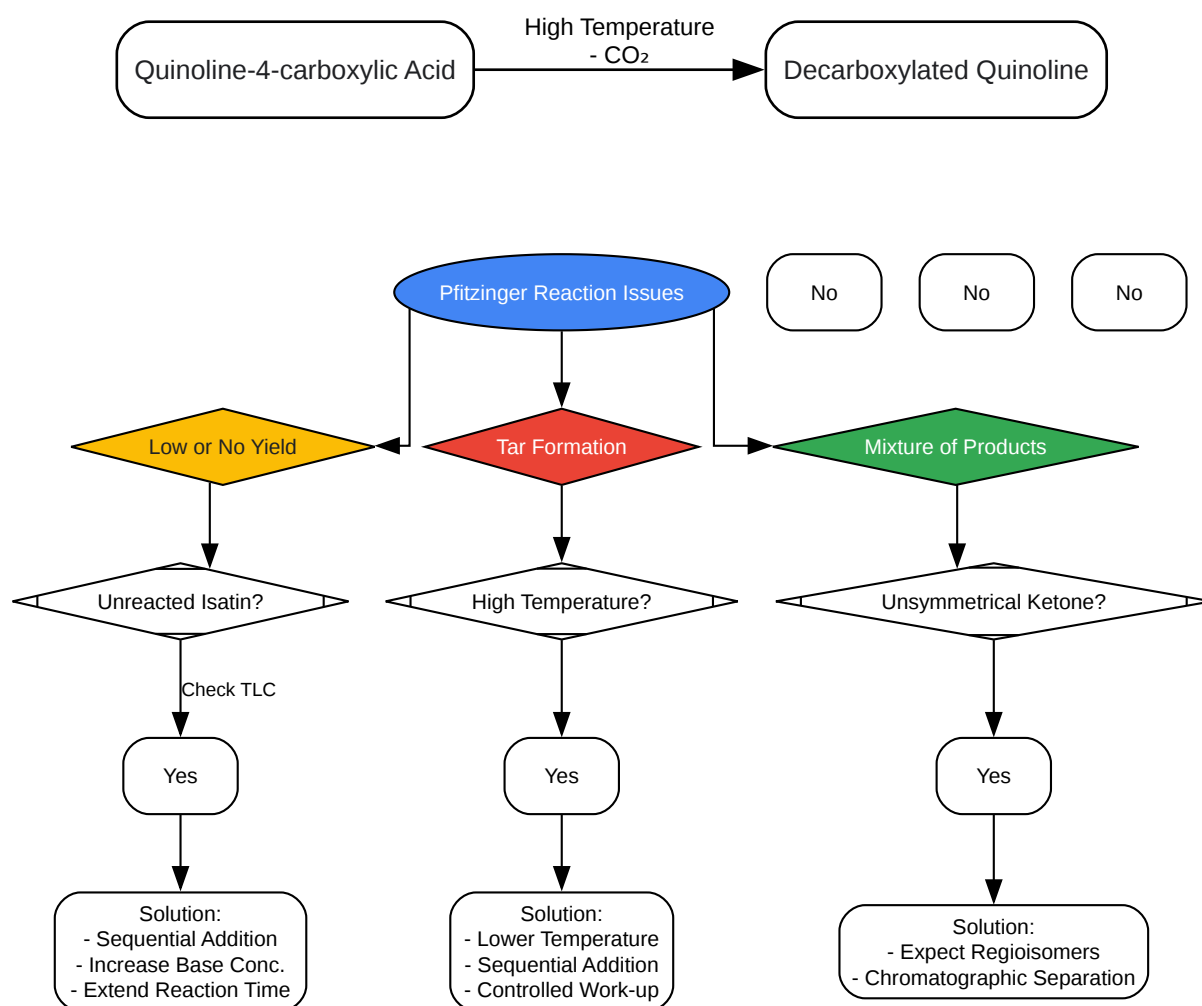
Quinoline-4-carboxylic Acid

High Temperature
- $CO_2$

Decarboxylated Quinoline

Pfitzinger Reaction Issues

No

No

No

Low or No Yield

Tar Formation

Mixture of Products

Unreacted Isatin?

High Temperature?

Unsymmetrical Ketone?

Check TLC

Yes

Yes

Yes

Solution:
- Sequential Addition
- Increase Base Conc.
- Extend Reaction Time

Solution:
- Lower Temperature
- Sequential Addition
- Controlled Work-up

Solution:
- Expect Regioisomers
- Chromatographic Separation